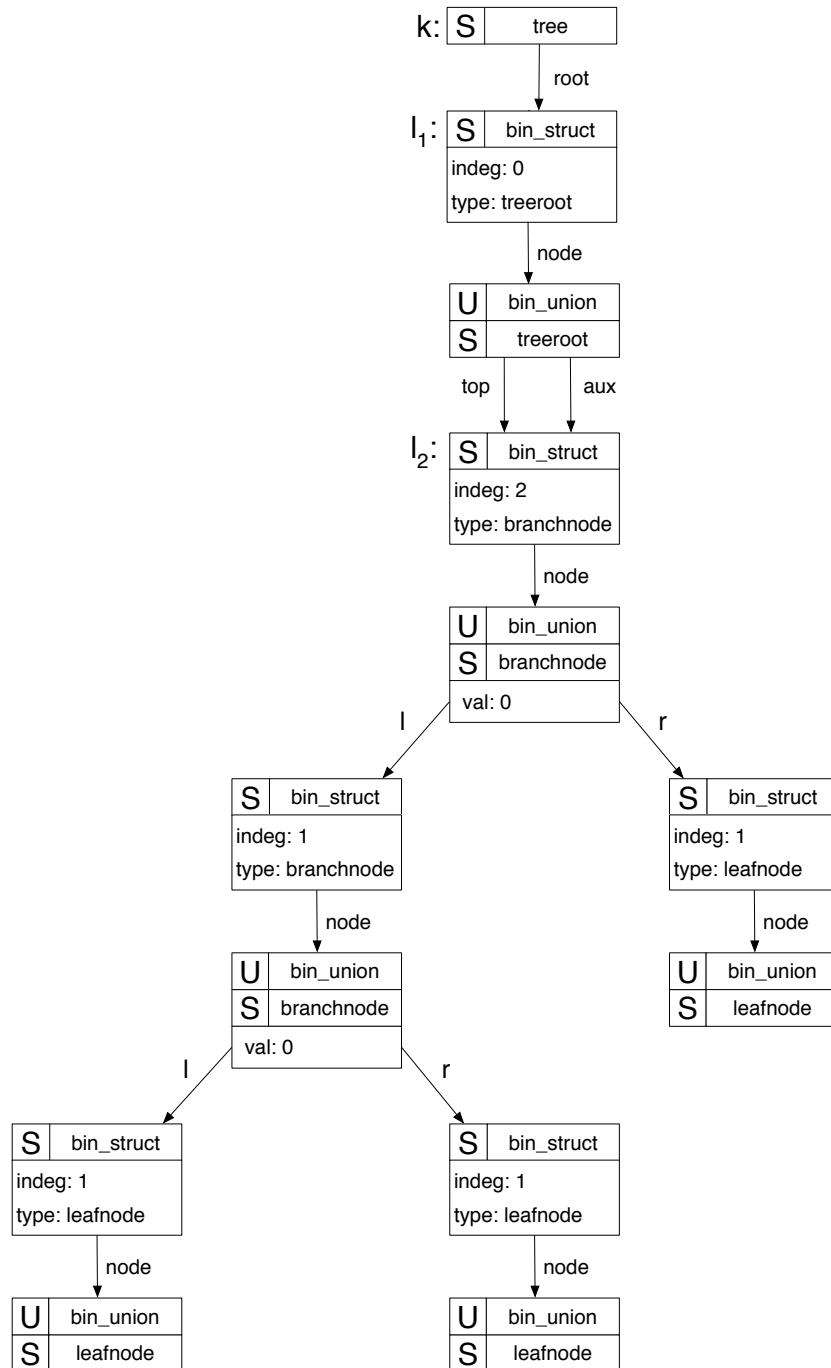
k: S tree

root

$l_1$: S bin_struct
indeg: 0
type: treeroot

node

U bin_union
S treeroot

top aux

$l_2$: S bin_struct
indeg: 2
type: branchnode

node

U bin_union
S branchnode
val: 0

l r

S bin_struct
indeg: 1
type: branchnode

node

U bin_union
S branchnode
val: 0

S bin_struct
indeg: 1
type: leafnode

node

U bin_union
S leafnode

l r

S bin_struct
indeg: 1
type: leafnode

node

U bin_union
S leafnode

S bin_struct
indeg: 1
type: leafnode

node

U bin_union
S leafnode